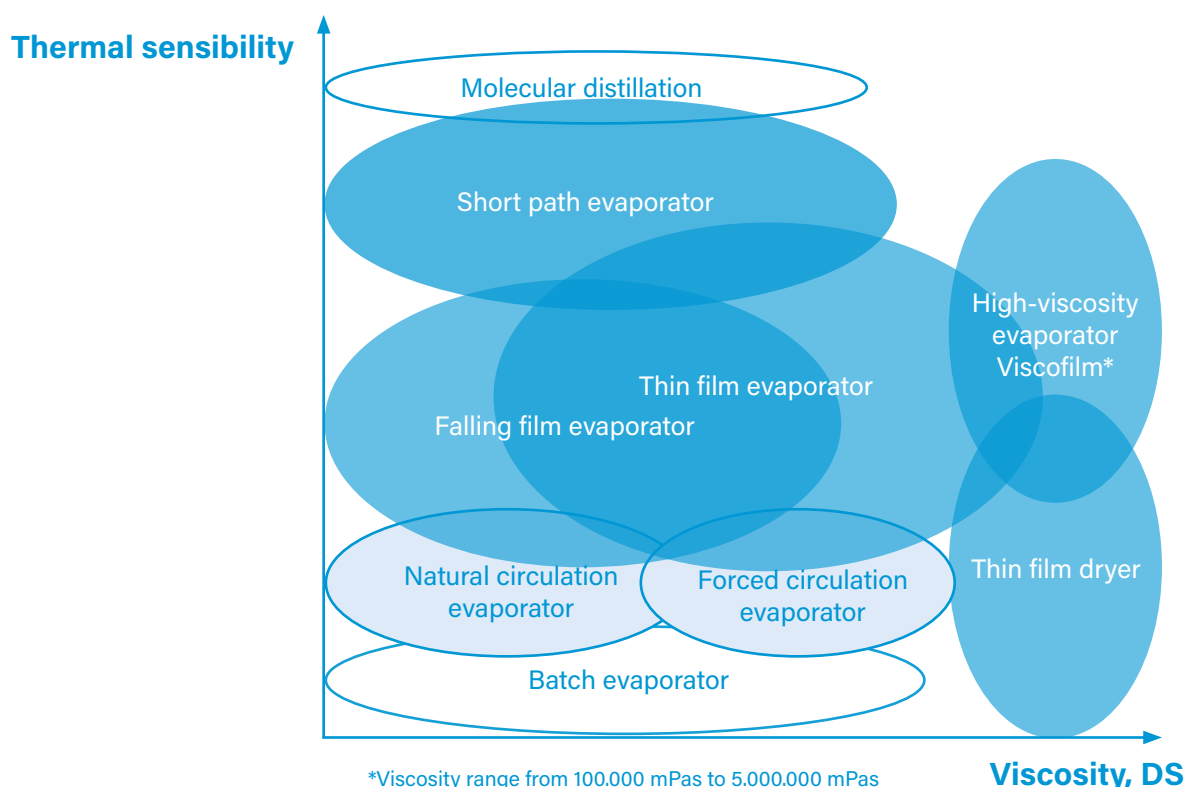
Thermal sensibility

Molecular distillation

Short path evaporator

High-viscosity evaporator Viscofilm*

Thin film evaporator

Falling film evaporator

Natural circulation evaporator

Forced circulation evaporator

Thin film dryer

Batch evaporator

*Viscosity range from 100.000 mPas to 5.000.000 mPas

Viscosity, DS